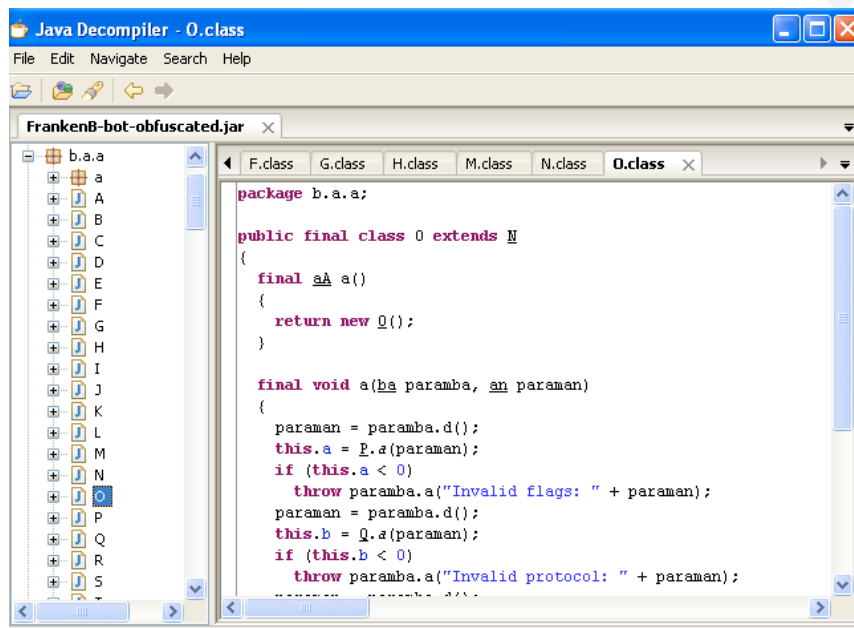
Java Decompiler - O.class

File Edit Navigate Search Help

FrankenB-bot-obfuscated.jar

b.a.a
a
A
B
C
D
E
F
G
H
I
J
K
L
M
N
O
P
Q
R
S

F.class G.class H.class M.class N.class O.class

package b.a.a;

public final class O extends N
{
  final aA a()
  {
    return new O();
  }

  final void a(ba paramba, an paraman)
  {
    paraman = paramba.d();
    this.a = P.a(paraman);
    if (this.a < 0)
      throw paramba.a("Invalid flags: " + paraman);
    paraman = paramba.d();
    this.b = Q.a(paraman);
    if (this.b < 0)
      throw paramba.a("Invalid protocol: " + paraman);
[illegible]